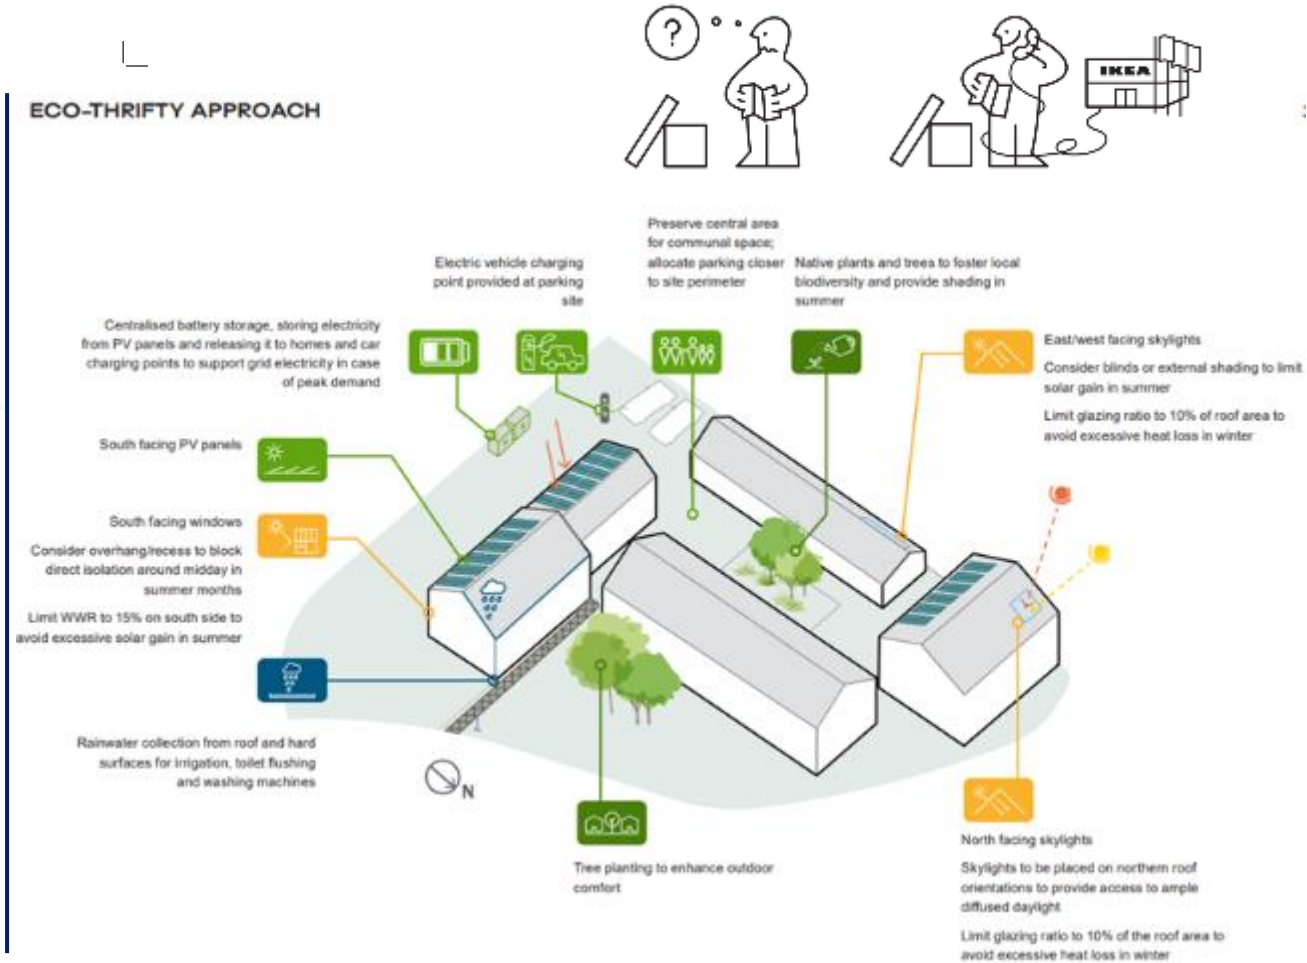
ECO-THRIFTY APPROACH

?

IKEA

Electric vehicle charging point provided at parking site

Preserve central area for communal space; allocate parking closer to site perimeter

Native plants and trees to foster local biodiversity and provide shading in summer

Centralised battery storage, storing electricity from PV panels and releasing it to homes and car charging points to support grid electricity in case of peak demand

East/west facing skylights

Consider blinds or external shading to limit solar gain in summer

Limit glazing ratio to 10% of roof area to avoid excessive heat loss in winter

South facing PV panels

South facing windows

Consider overhang/recess to block direct isolation around midday in summer months

Limit WWR to 15% on south side to avoid excessive solar gain in summer

Rainwater collection from roof and hard surfaces for irrigation, toilet flushing and washing machines

N

Tree planting to enhance outdoor comfort

North facing skylights

Skylights to be placed on northern roof orientations to provide access to ample diffused daylight

Limit glazing ratio to 10% of the roof area to avoid excessive heat loss in winter